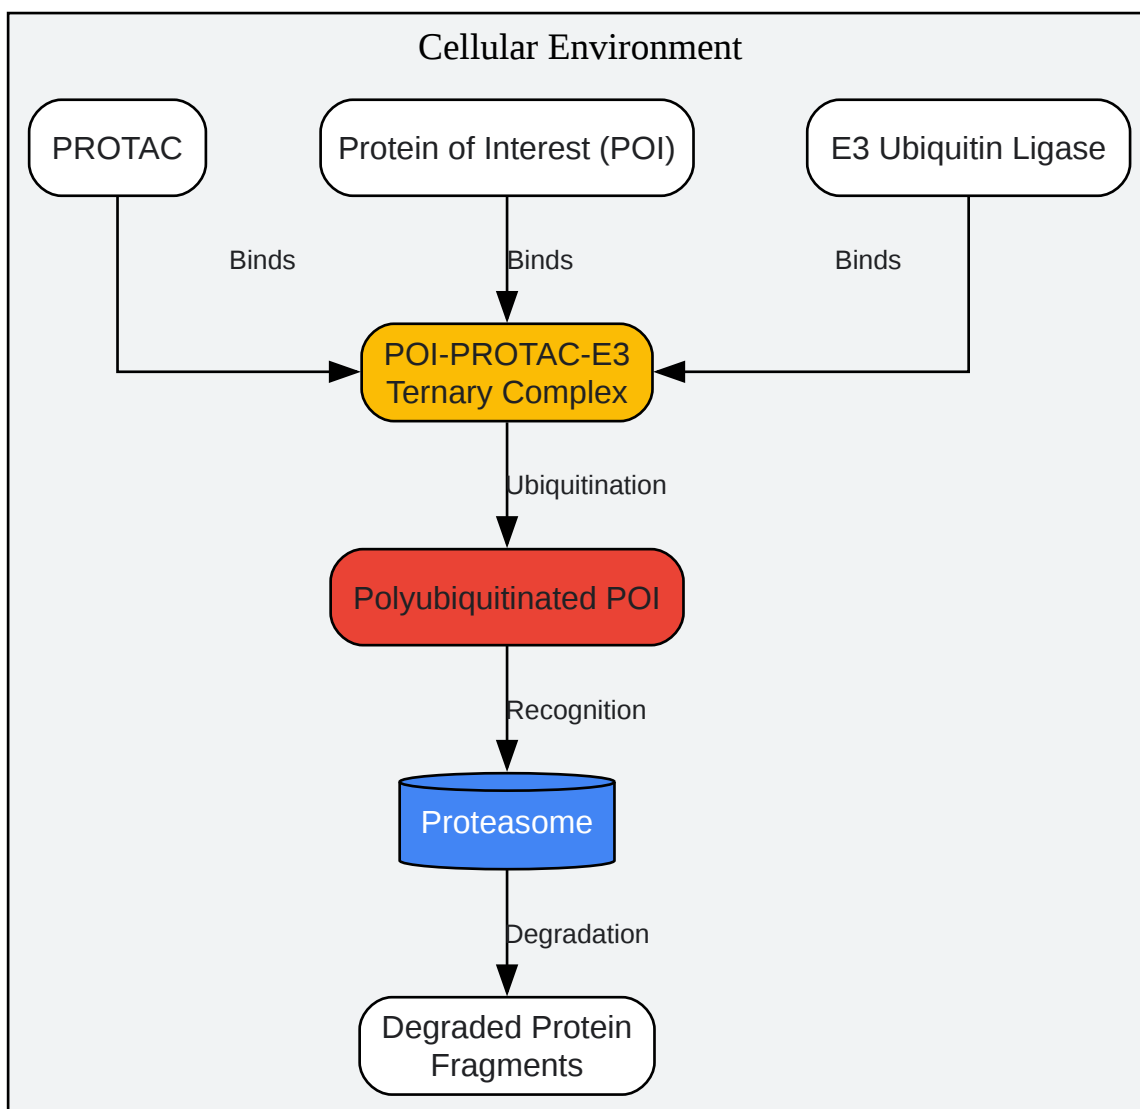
Cellular Environment

PROTAC

Protein of Interest (POI)

E3 Ubiquitin Ligase

Binds

Binds

Binds

POI-PROTAC-E3 Ternary Complex

Ubiquitination

Polyubiquitinated POI

Recognition

Proteasome

Degradation

Degraded Protein Fragments